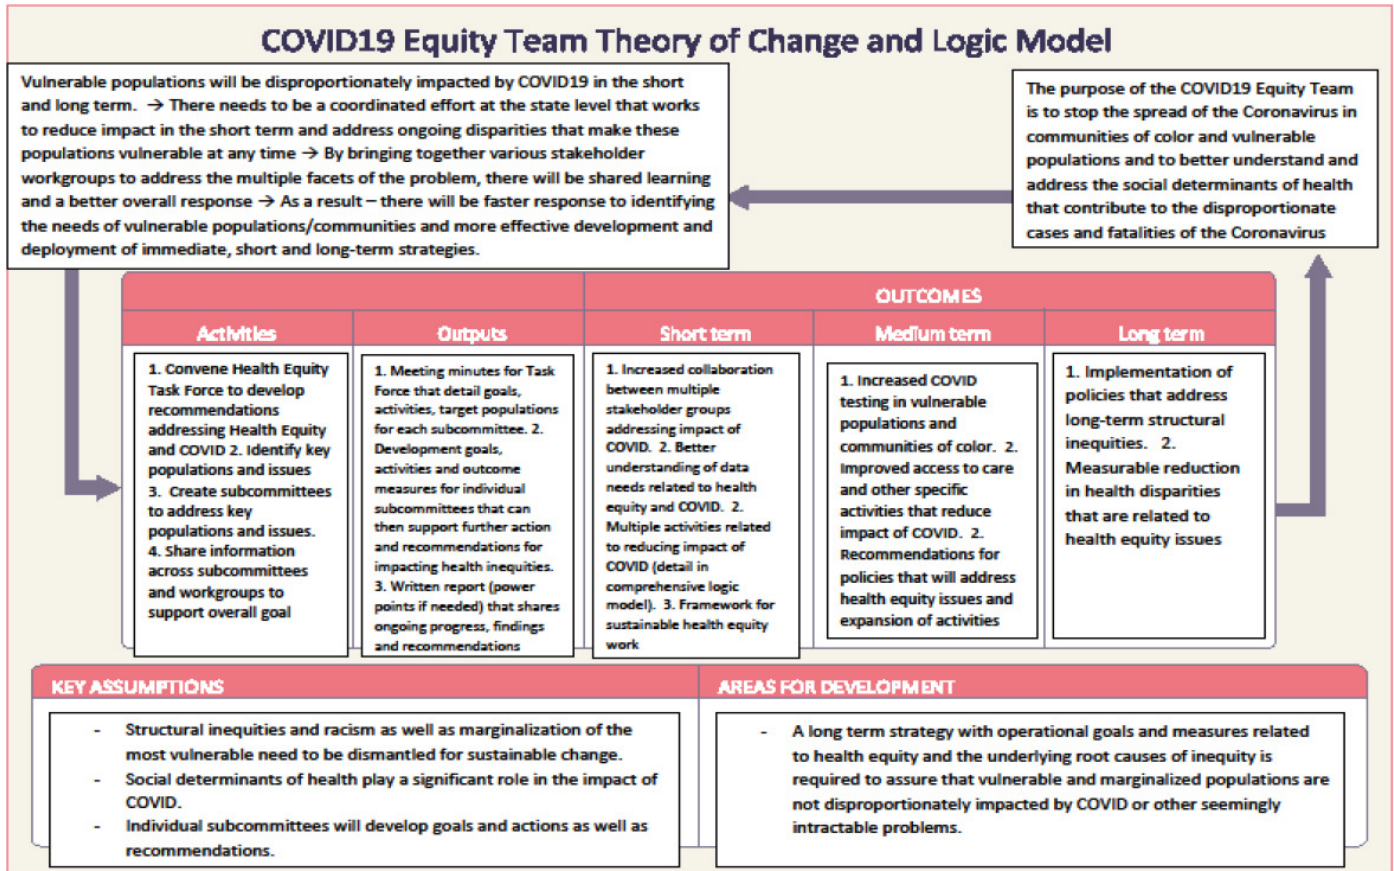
COVID19 Equity Team Theory of Change and Logic Model

Vulnerable populations will be disproportionately impacted by COVID19 in the short and long term. → There needs to be a coordinated effort at the state level that works to reduce impact in the short term and address ongoing disparities that make these populations vulnerable at any time → By bringing together various stakeholder workgroups to address the multiple facets of the problem, there will be shared learning and a better overall response → As a result – there will be faster response to identifying the needs of vulnerable populations/communities and more effective development and deployment of immediate, short and long-term strategies.

The purpose of the COVID19 Equity Team is to stop the spread of the Coronavirus in communities of color and vulnerable populations and to better understand and address the social determinants of health that contribute to the disproportionate cases and fatalities of the Coronavirus

OUTCOMES

Activities

1. Convene Health Equity Task Force to develop recommendations addressing Health Equity and COVID 2. Identify key populations and issues 3. Create subcommittees to address key populations and issues. 4. Share information across subcommittees and workgroups to support overall goal

Outputs

1. Meeting minutes for Task Force that detail goals, activities, target populations for each subcommittee. 2. Development goals, activities and outcome measures for individual subcommittees that can then support further action and recommendations for impacting health inequities. 3. Written report (power points if needed) that shares ongoing progress, findings and recommendations

Short term

1. Increased collaboration between multiple stakeholder groups addressing impact of COVID. 2. Better understanding of data needs related to health equity and COVID. 2. Multiple activities related to reducing impact of COVID (detail in comprehensive logic model). 3. Framework for sustainable health equity work

Medium term

1. Increased COVID testing in vulnerable populations and communities of color. 2. Improved access to care and other specific activities that reduce impact of COVID. 2. Recommendations for policies that will address health equity issues and expansion of activities

Long term

1. Implementation of policies that address long-term structural inequities. 2. Measurable reduction in health disparities that are related to health equity issues

KEY ASSUMPTIONS

- Structural inequities and racism as well as marginalization of the most vulnerable need to be dismantled for sustainable change.
- Social determinants of health play a significant role in the impact of COVID.
- Individual subcommittees will develop goals and actions as well as recommendations.

AREAS FOR DEVELOPMENT

- A long term strategy with operational goals and measures related to health equity and the underlying root causes of inequity is required to assure that vulnerable and marginalized populations are not disproportionately impacted by COVID or other seemingly intractable problems.